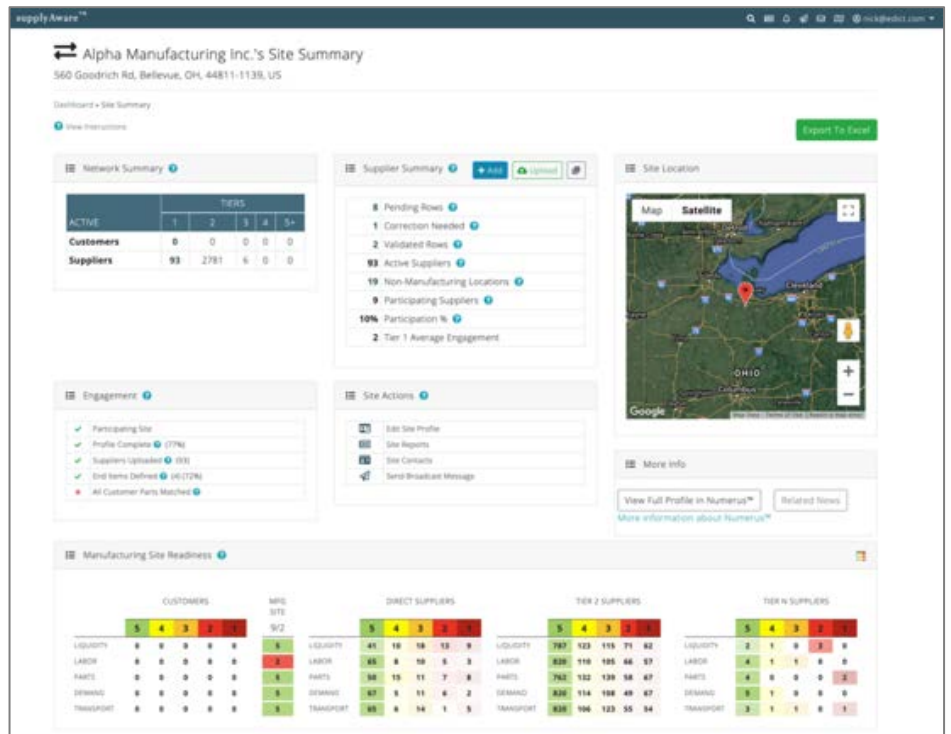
supplyAware™

nick@edict.com

Alpha Manufacturing Inc.'s Site Summary
560 Goodrich Rd, Bellevue, OH, 44811-1139, US

Dashboard » Site Summary

View Instructions

Export To Excel

Network Summary

| ACTIVE | TIERS 1 | 2 | 3 | 4 | 5+ |
|---|---|---|---|---|---|
| Customers | 0 | 0 | 0 | 0 | 0 |
| Suppliers | 93 | 2781 | 6 | 0 | 0 |

Supplier Summary + Add Upload

8 Pending Rows
1 Correction Needed
2 Validated Rows
93 Active Suppliers
19 Non-Manufacturing Locations
9 Participating Suppliers
10% Participation %
2 Tier 1 Average Engagement

Site Location

Map Satellite

Cleveland
OHIO
Columbus
Google

Engagement

Participating Site
Profile Complete (77%)
Suppliers Uploaded (93)
End Items Defined (4) (72%)
All Customer Parts Matched

Site Actions

Edit Site Profile
Site Reports
Site Contacts
Send Broadcast Message

More Info

View Full Profile in Numerus™
Related News
More information about Numerus™

Manufacturing Site Readiness

CUSTOMERS

| | 5 | 4 | 3 | 2 | 1 |
|---|---|---|---|---|---|
| LIQUIDITY | 0 | 0 | 0 | 0 | 0 |
| LABOR | 0 | 0 | 0 | 0 | 0 |
| PARTS | 0 | 0 | 0 | 0 | 0 |
| DEMAND | 0 | 0 | 0 | 0 | 0 |
| TRANSPORT | 0 | 0 | 0 | 0 | 0 |

MFG SITE

9/2
5
2
5
5
5

DIRECT SUPPLIERS

| | 5 | 4 | 3 | 2 | 1 |
|---|---|---|---|---|---|
| LIQUIDITY | 41 | 18 | 18 | 13 | 9 |
| LABOR | 65 | 8 | 10 | 5 | 3 |
| PARTS | 50 | 15 | 11 | 7 | 8 |
| DEMAND | 67 | 5 | 11 | 6 | 2 |
| TRANSPORT | 65 | 6 | 14 | 1 | 5 |

TIER 2 SUPPLIERS

| | 5 | 4 | 3 | 2 | 1 |
|---|---|---|---|---|---|
| LIQUIDITY | 787 | 123 | 115 | 71 | 62 |
| LABOR | 820 | 110 | 105 | 66 | 57 |
| PARTS | 762 | 132 | 139 | 58 | 67 |
| DEMAND | 820 | 114 | 108 | 49 | 67 |
| TRANSPORT | 820 | 106 | 123 | 55 | 54 |

TIER N SUPPLIERS

| | 5 | 4 | 3 | 2 | 1 |
|---|---|---|---|---|---|
| LIQUIDITY | 2 | 1 | 0 | 3 | 0 |
| LABOR | 4 | 1 | 1 | 0 | 0 |
| PARTS | 4 | 0 | 0 | 0 | 2 |
| DEMAND | 5 | 1 | 0 | 0 | 0 |
| TRANSPORT | 3 | 1 | 1 | 0 | 1 |